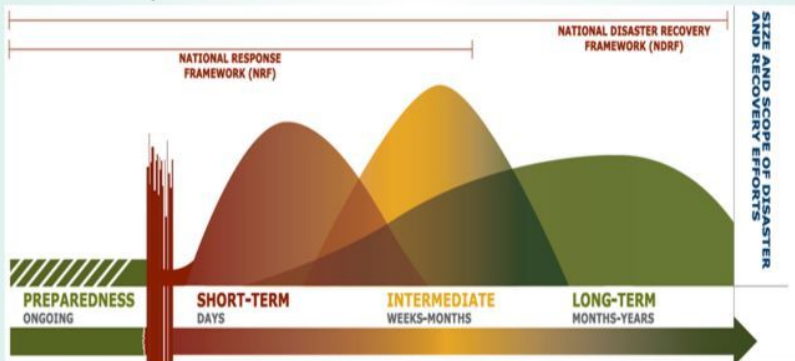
NATIONAL DISASTER RECOVERY FRAMEWORK (NDRF)

NATIONAL RESPONSE FRAMEWORK (NRF)

SIZE AND SCOPE OF DISASTER AND RECOVERY EFFORTS

PREPAREDNESS
ONGOING

SHORT-TERM
DAYS

INTERMEDIATE
WEEKS-MONTHS

LONG-TERM
MONTHS-YEARS